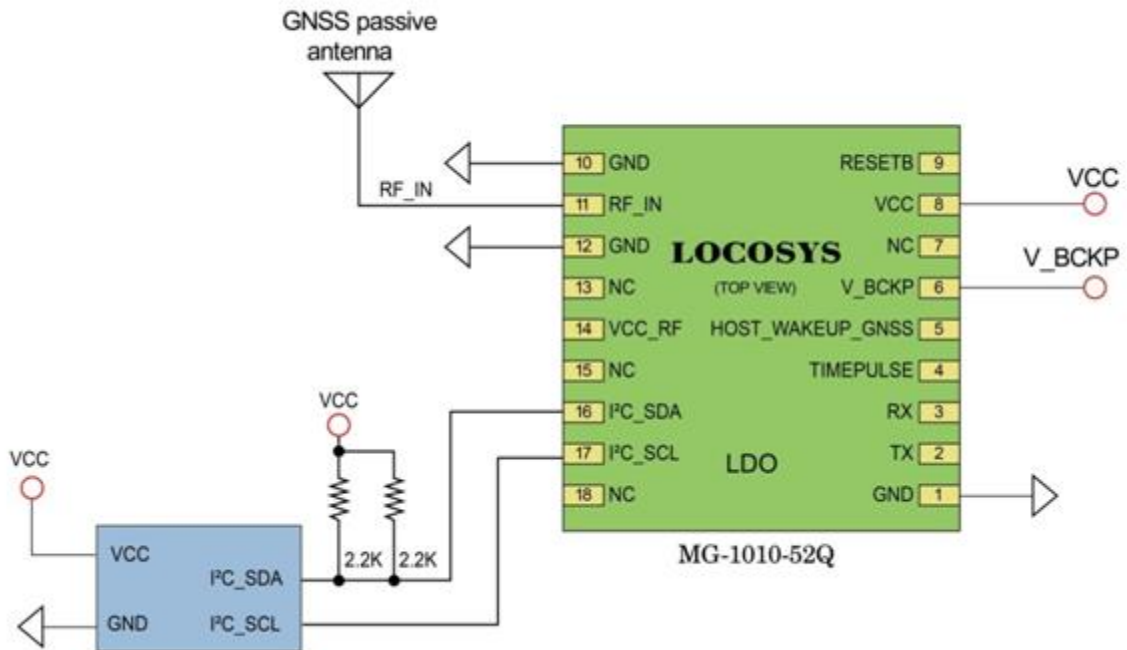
GNSS passive antenna

RF_IN

10 GND
11 RF_IN
12 GND
13 NC
14 VCC_RF
15 NC
16 I²C_SDA
17 I²C_SCL
18 NC

LOCOSYS
(TOP VIEW)
LDO

RESETB 9
VCC 8
NC 7
V_BCKP 6
HOST_WAKEUP_GNSS 5
TIMEPULSE 4
RX 3
TX 2
GND 1

VCC
V_BCKP

MG-1010-52Q

VCC
2.2K 2.2K

VCC
VCC
I²C_SDA
GND
I²C_SCL